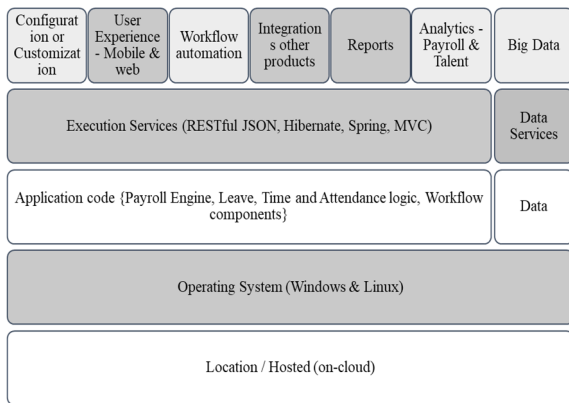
Configuration or Customization

User Experience - Mobile & web

Workflow automation

Integrations other products

Reports

Analytics - Payroll & Talent

Big Data

Execution Services (RESTful JSON, Hibernate, Spring, MVC)

Data Services

Application code {Payroll Engine, Leave, Time and Attendance logic, Workflow components}

Data

Operating System (Windows & Linux)

Location / Hosted (on-cloud)